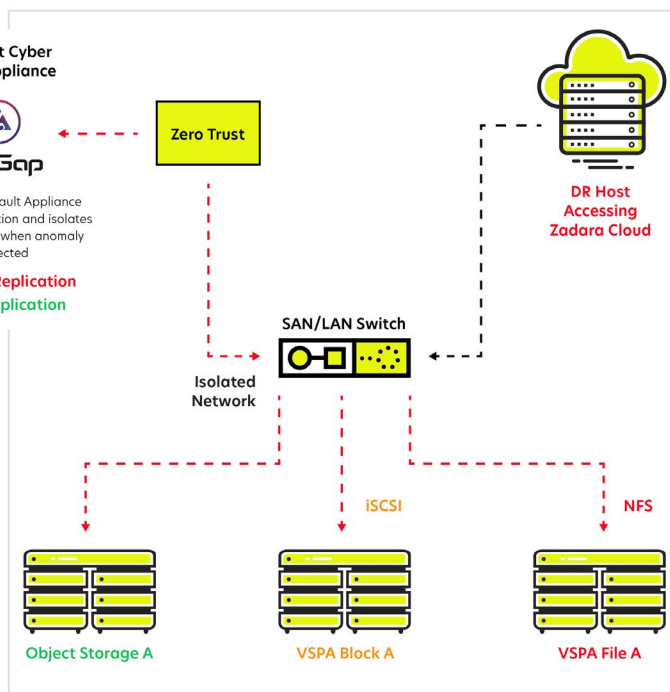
t Cyber
ppliance

Gap

ault Appliance
tion and isolates
when anomaly
ected

Replication
plication

Zero Trust

DR Host
Accessing
Zadara Cloud

SAN/LAN Switch

Isolated
Network

iSCSI

NFS

Object Storage A

VSPA Block A

VSPA File A